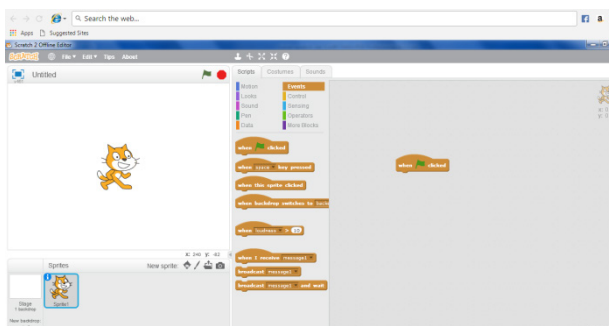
Search the web...

Apps Suggested Sites

Scratch 2 Offline Editor

SCRATCH File Edit Tips About

Untitled

Scripts Costumes Sounds

Motion
Looks
Sound
Pen
Data

Events
Control
Sensing
Operators
More Blocks

when clicked

when space key pressed

when this sprite clicked

when backdrop switches to backdrop

when loudness > 10

when I receive message1

broadcast message1

broadcast message1 and wait

when clicked

x: 240 y: -82

Sprites

New sprite:

Stage
1 backdrop

Sprite1

New backdrop: